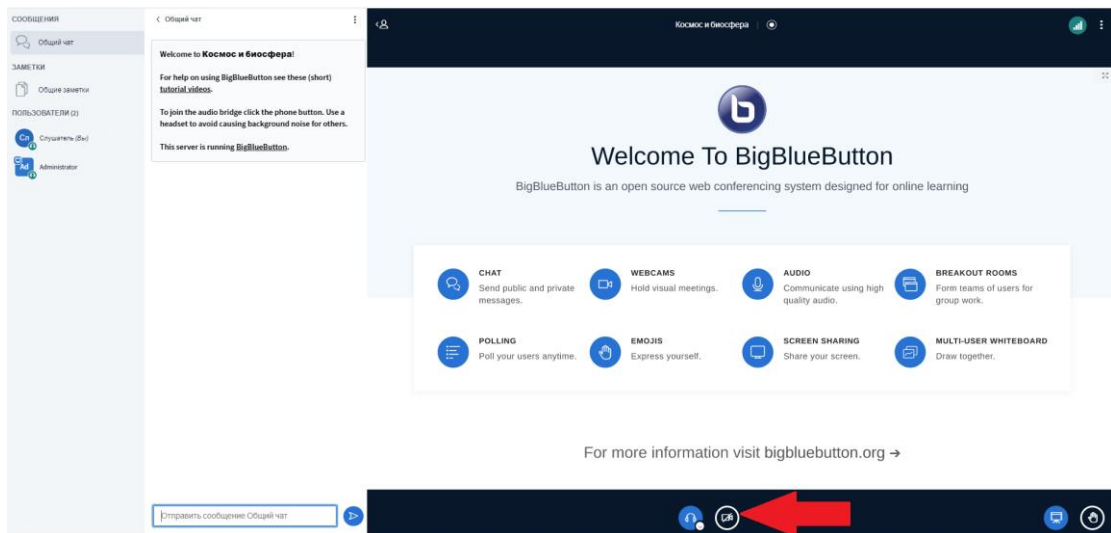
СООБЩЕНИЯ

Общий чат

ЗАМЕТКИ

Общие заметки

ПОЛЬЗОВАТЕЛИ (2)

Сл Слушатель (Вы)

Ad Administrator

< Общий чат

Welcome to **Космос и биосфера**!

For help on using BigBlueButton see these (short) tutorial videos.

To join the audio bridge click the phone button. Use a headset to avoid causing background noise for others.

This server is running BigBlueButton.

Отправить сообщение Общий чат

Космос и биосфера

Welcome To BigBlueButton

BigBlueButton is an open source web conferencing system designed for online learning

CHAT
Send public and private messages.

WEBCAMS
Hold visual meetings.

AUDIO
Communicate using high quality audio.

BREAKOUT ROOMS
Form teams of users for group work.

POLLING
Poll your users anytime.

EMOJIS
Express yourself.

SCREEN SHARING
Share your screen.

MULTI-USER WHITEBOARD
Draw together.

For more information visit bigbluebutton.org →